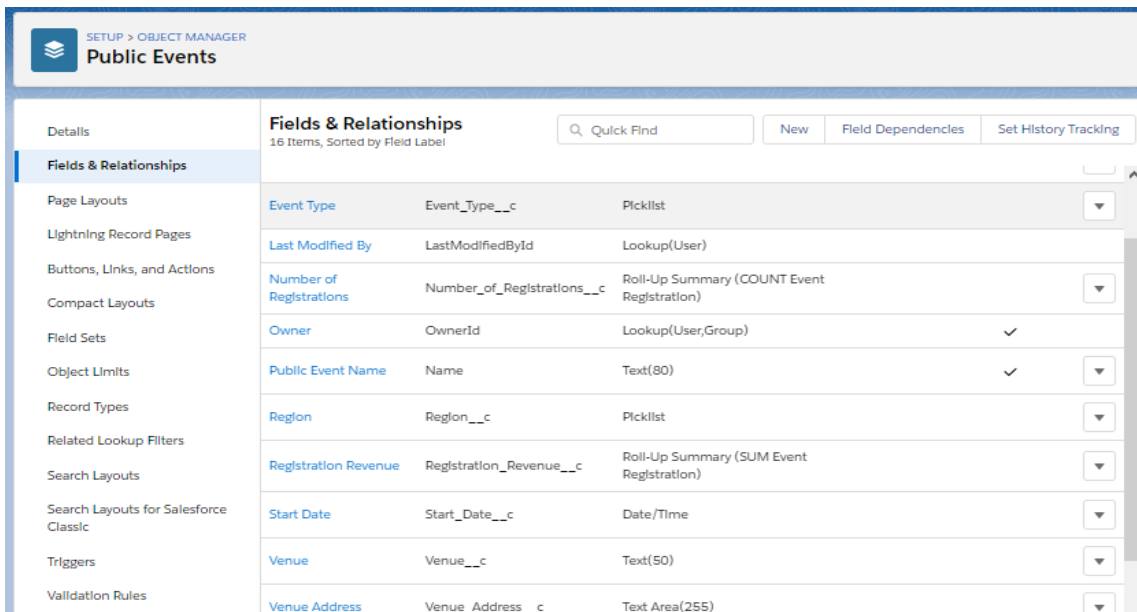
SETUP > OBJECT MANAGER
Public Events

Details
Fields & Relationships
Page Layouts
Lightning Record Pages
Buttons, Links, and Actions
Compact Layouts
Field Sets
Object Limits
Record Types
Related Lookup Filters
Search Layouts
Search Layouts for Salesforce Classic
Triggers
Validation Rules

Fields & Relationships
16 Items, Sorted by Field Label

Quick Find
New
Field Dependencies
Set History Tracking

| | | | |
|---|---|---|---|
| Event Type | Event_Type__c | Picklist | |
| Last Modified By | LastModifiedById | Lookup(User) | |
| Number of Registrations | Number_of_Registrations__c | Roll-Up Summary (COUNT Event Registration) | |
| Owner | OwnerId | Lookup(User,Group) | ✓ |
| Public Event Name | Name | Text(80) | ✓ |
| Region | Region__c | Picklist | |
| Registration Revenue | Registration_Revenue__c | Roll-Up Summary (SUM Event Registration) | |
| Start Date | Start_Date__c | Date/Time | |
| Venue | Venue__c | Text(50) | |
| Venue Address | Venue_Address__c | Text Area(255) | |